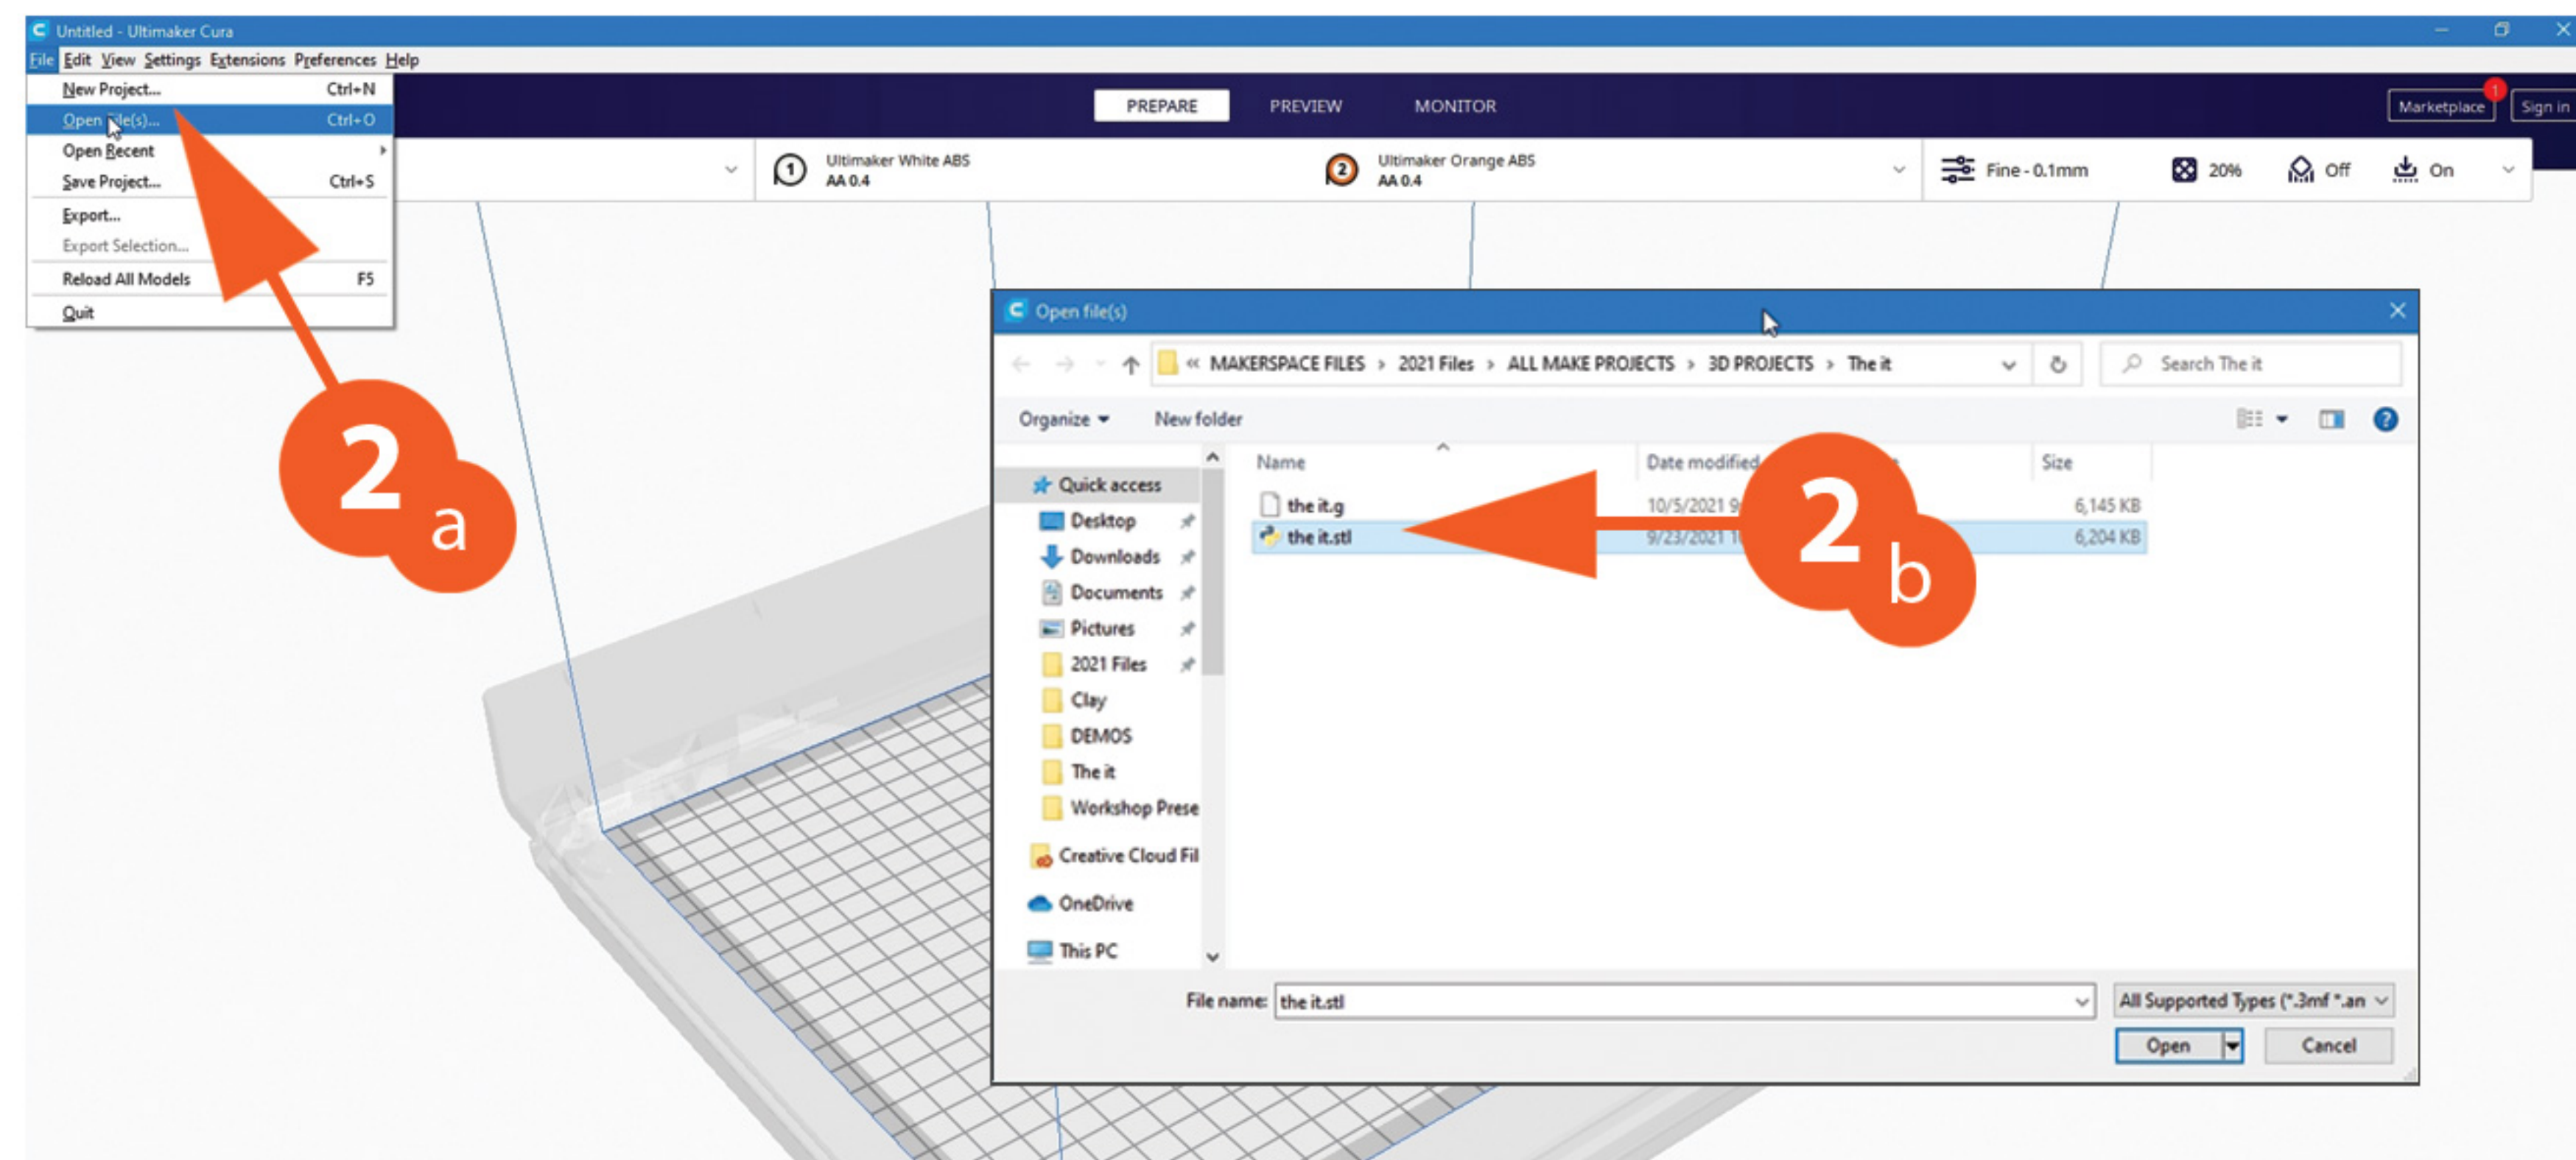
Untitled - Ultimaker Cura

File Edit View Settings Extensions Preferences Help

New Project... Ctrl+N
Open File(s)... Ctrl+O
Open Recent
Save Project... Ctrl+S
Export...
Export Selection...
Reload All Models F5
Quit

PREPARE PREVIEW MONITOR

Marketplace 1 Sign in

1 Ultimaker White ABS AA 0.4

2 Ultimaker Orange ABS AA 0.4

Fine - 0.1mm 20% Off On

2 a

Open file(s)

« MAKERSPACE FILES › 2021 Files › ALL MAKE PROJECTS › 3D PROJECTS › The it

Search The it

Organize ▾ New folder

Quick access
Desktop
Downloads
Documents
Pictures
2021 Files
Clay
DEMOS
The it
Workshop Prese
Creative Cloud Fil
OneDrive
This PC

| Name | Date modified | Size |
|---|---|---|
| the it.g | 10/5/2021 9 | 6,145 KB |
| the it.stl | 9/23/2021 1 | 6,204 KB |

2 b

File name: the it.stl

All Supported Types (*.3mf *.an

Open Cancel